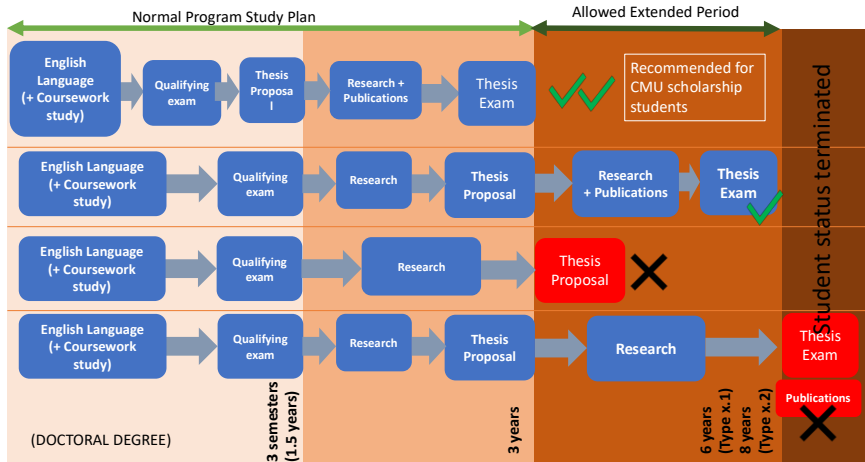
Normal Program Study Plan

Allowed Extended Period

English Language (+ Coursework study)

Qualifying exam

Thesis Proposal

Research + Publications

Thesis Exam

Recommended for CMU scholarship students

English Language (+ Coursework study)

Qualifying exam

Research

Thesis Proposal

Research + Publications

Thesis Exam

English Language (+ Coursework study)

Qualifying exam

Research

Thesis Proposal

English Language (+ Coursework study)

Qualifying exam

Research

Thesis Proposal

Research

Thesis Exam

Publications

Student status terminated

3 semesters (1.5 years)

3 years

6 years (Type x.1)

8 years (Type x.2)

(DOCTORAL DEGREE)